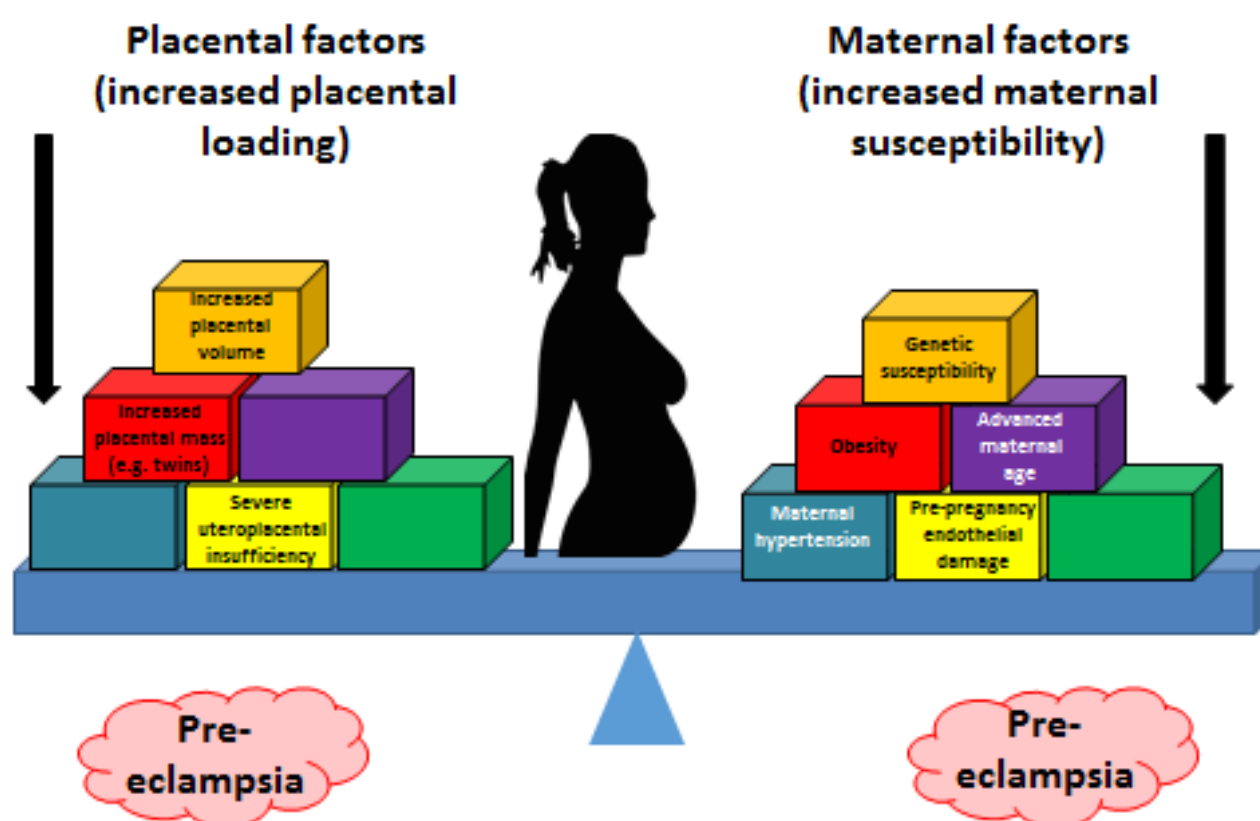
Placental factors (increased placental loading)

Maternal factors (increased maternal susceptibility)

Increased placental volume

Increased placental mass (e.g. twins)

Severe uteroplacental insufficiency

Genetic susceptibility

Obesity

Advanced maternal age

Maternal hypertension

Pre-pregnancy endothelial damage

Pre-eclampsia

Pre-eclampsia